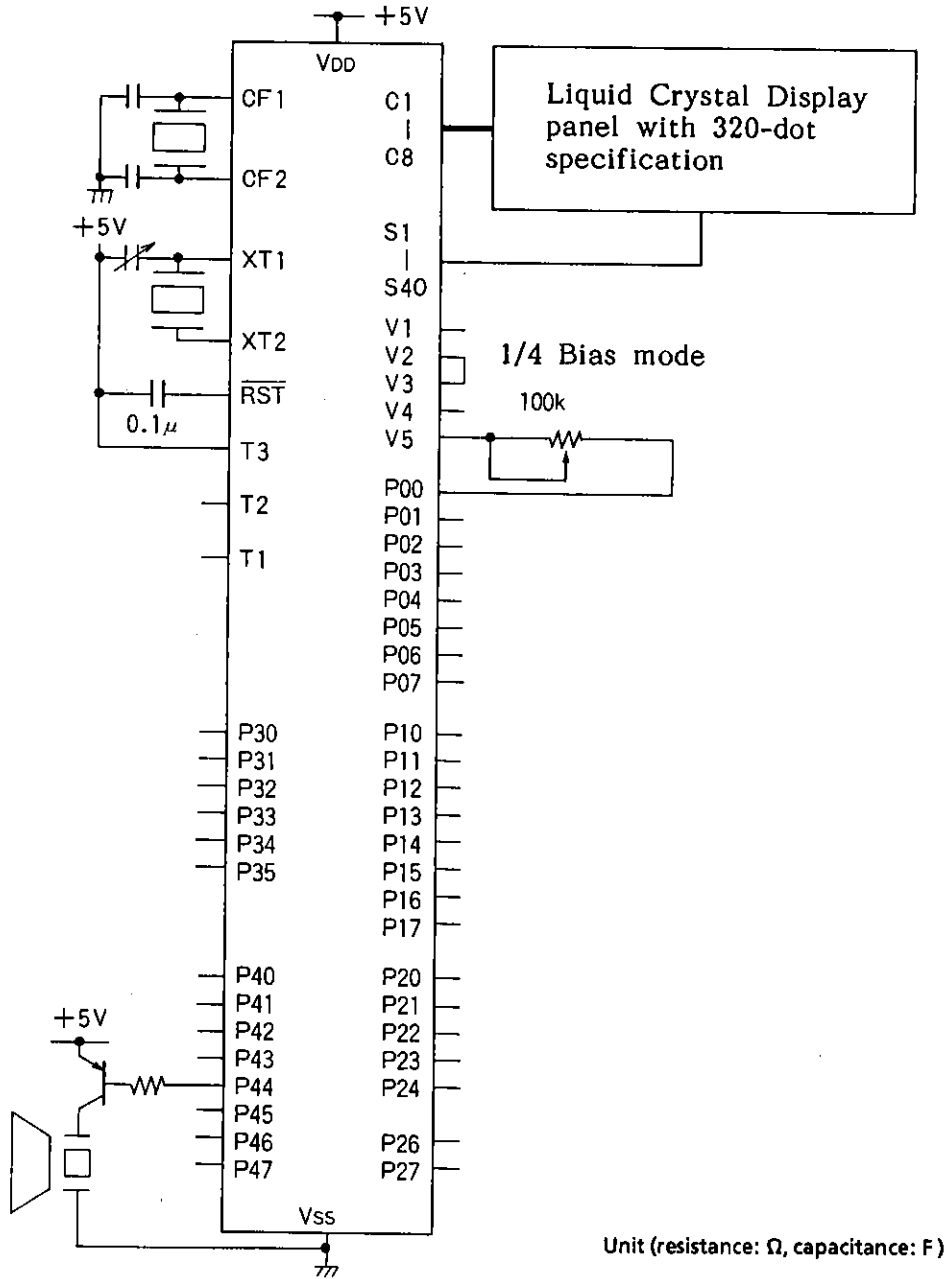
+5V

VDD

CF1

CF2

+5V

XT1

XT2

$\overline{RST}$

0.1μ

T3

T2

T1

P30
P31
P32
P33
P34
P35

P40
P41
P42
P43
P44
P45
P46
P47

+5V

Vss

C1
|
C8

Liquid Crystal Display panel with 320-dot specification

S1
|
S40

V1
V2
V3
V4
V5

1/4 Bias mode

100k

P00
P01
P02
P03
P04
P05
P06
P07

P10
P11
P12
P13
P14
P15
P16
P17

P20
P21
P22
P23
P24

P26
P27

Unit (resistance: Ω, capacitance: F)